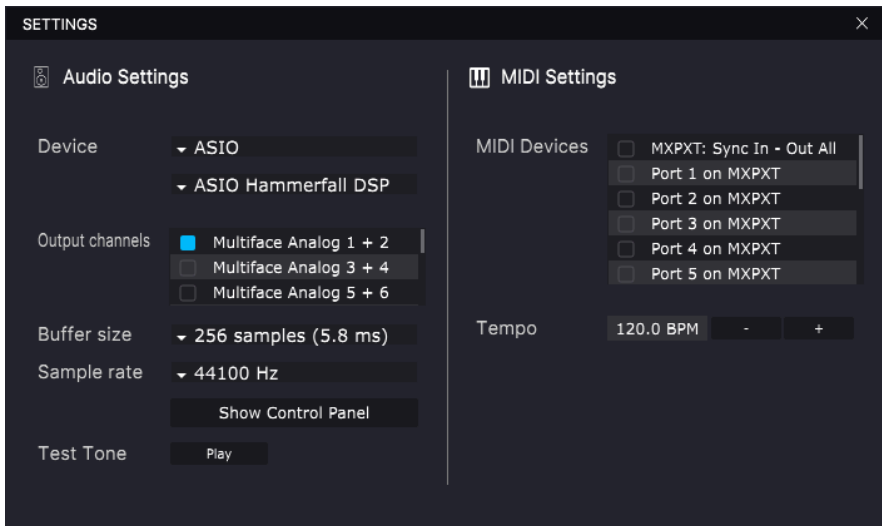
SETTINGS

×

Audio Settings

Device
ASIO
ASIO Hammerfall DSP

Output channels
Multiface Analog 1 + 2
Multiface Analog 3 + 4
Multiface Analog 5 + 6

Buffer size
256 samples (5.8 ms)

Sample rate
44100 Hz

Show Control Panel

Test Tone
Play

MIDI Settings

MIDI Devices
MXPXT: Sync In - Out All
Port 1 on MXPXT
Port 2 on MXPXT
Port 3 on MXPXT
Port 4 on MXPXT
Port 5 on MXPXT

Tempo
120.0 BPM
-
+